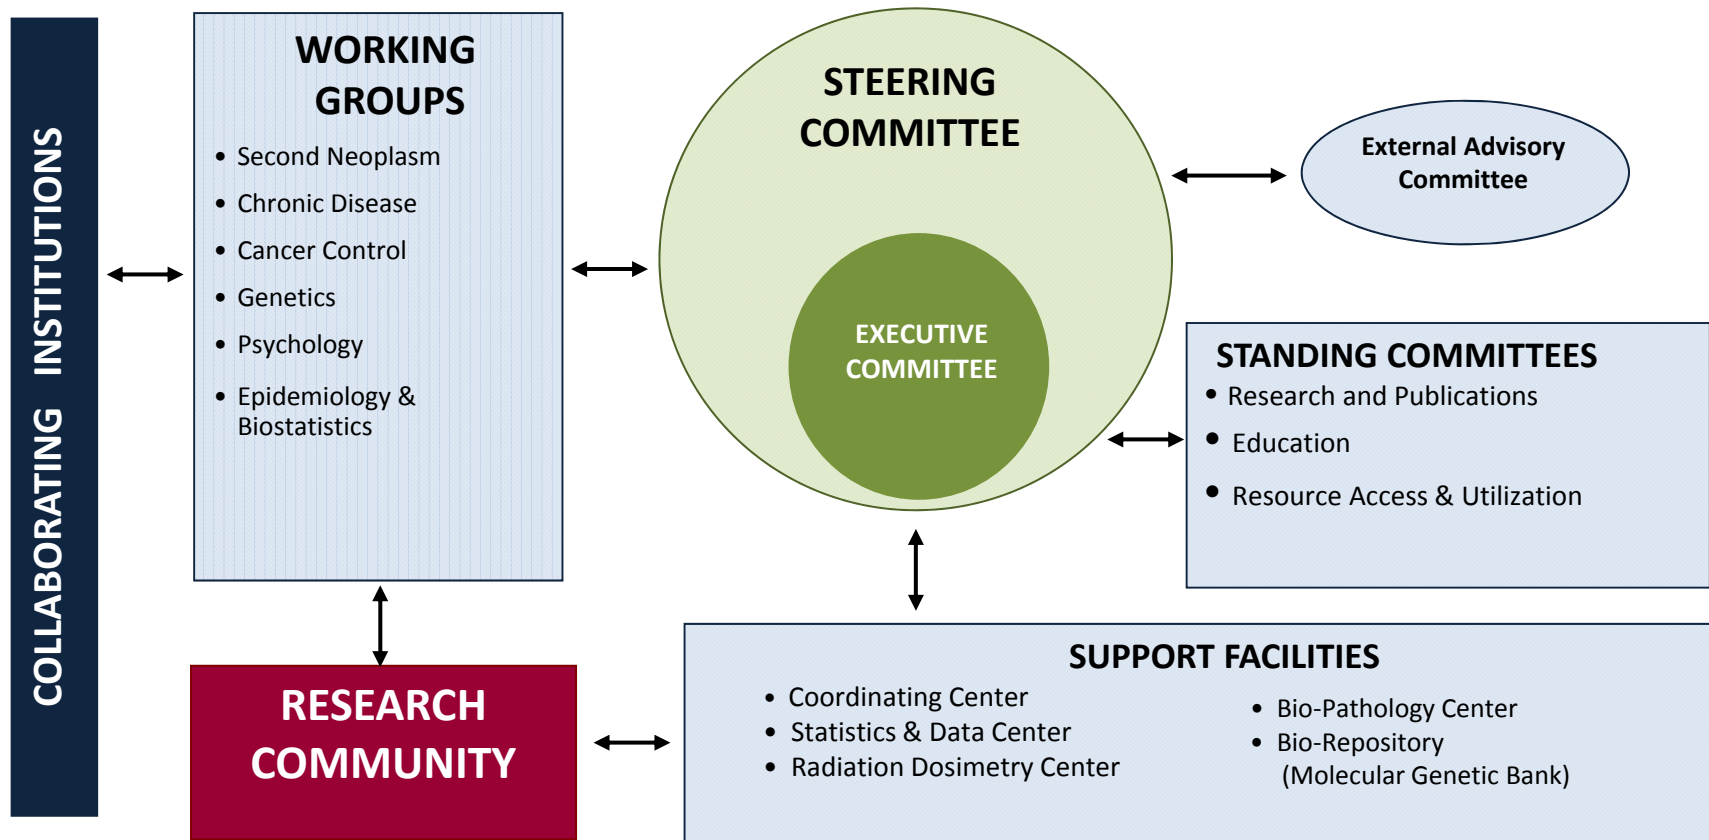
COLLABORATING INSTITUTIONS

WORKING GROUPS
- Second Neoplasm
- Chronic Disease
- Cancer Control
- Genetics
- Psychology
- Epidemiology & Biostatistics

STEERING COMMITTEE

EXECUTIVE COMMITTEE

External Advisory Committee

STANDING COMMITTEES
- Research and Publications
- Education
- Resource Access & Utilization

RESEARCH COMMUNITY

SUPPORT FACILITIES
- Coordinating Center
- Statistics & Data Center
- Radiation Dosimetry Center

- Bio-Pathology Center
- Bio-Repository (Molecular Genetic Bank)